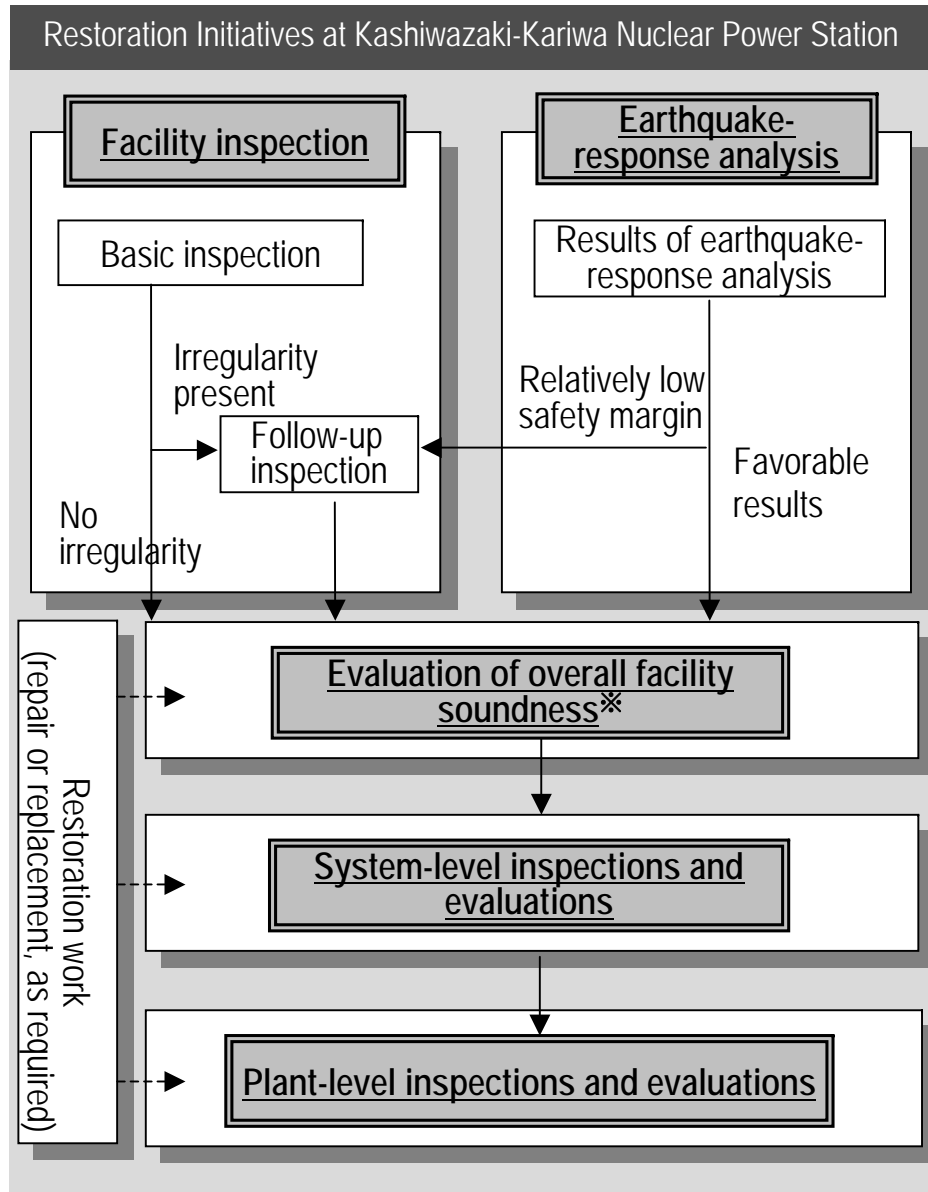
Restoration Initiatives at Kashiwazaki-Kariwa Nuclear Power Station

Facility inspection

Earthquake-response analysis

Basic inspection

Results of earthquake-response analysis

Irregularity present

Relatively low safety margin

Follow-up inspection

Favorable results

No irregularity

Restoration work (repair or replacement, as required)

Evaluation of overall facility soundness※

System-level inspections and evaluations

Plant-level inspections and evaluations